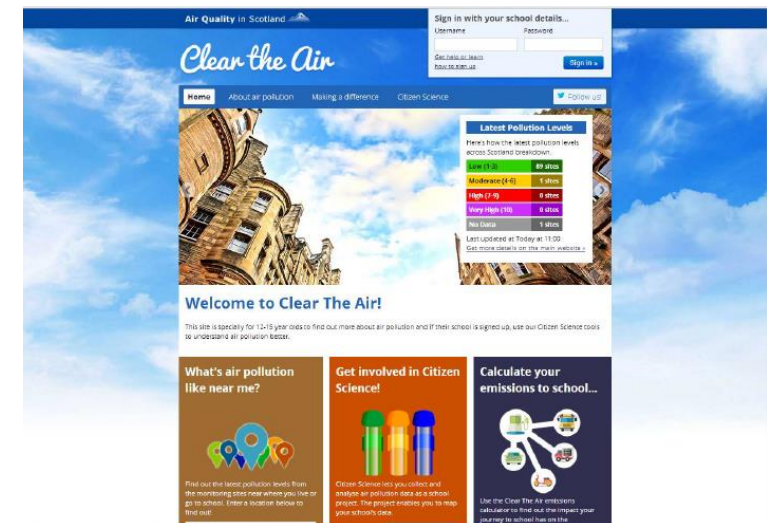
Air Quality in Scotland

Sign in with your school details...
Username
Password
Get help or learn how to sign up
Sign in »

Clear the Air

Home
About air pollution
Making a difference
Citizen Science
Follow us

Latest Pollution Levels
Here's how the latest pollution levels across Scotland breakdown.

| Low (1-3) | 89 sites |
|---|---|
| Moderate (4-6) | 1 sites |
| High (7-9) | 0 sites |
| Very High (10) | 0 sites |
| No Data | 1 sites |

Last updated at Today at 11:00
Get more details on the main website »

Welcome to Clear The Air!

This site is specially for 13-15 year olds to find out more about air pollution and if their school is signed up, use our Citizen Science tools to understand air pollution better.

What's air pollution like near me?

Find out the latest pollution levels from the monitoring sites near where you live or go to school. Enter a location below to find out!

Get involved in Citizen Science!

Citizen Science lets you collect and analyse air pollution data as a school project. The project enables you to map your school's data.

Calculate your emissions to school...

Use the Clear The Air emissions calculator to find out the impact your journey to school has on the